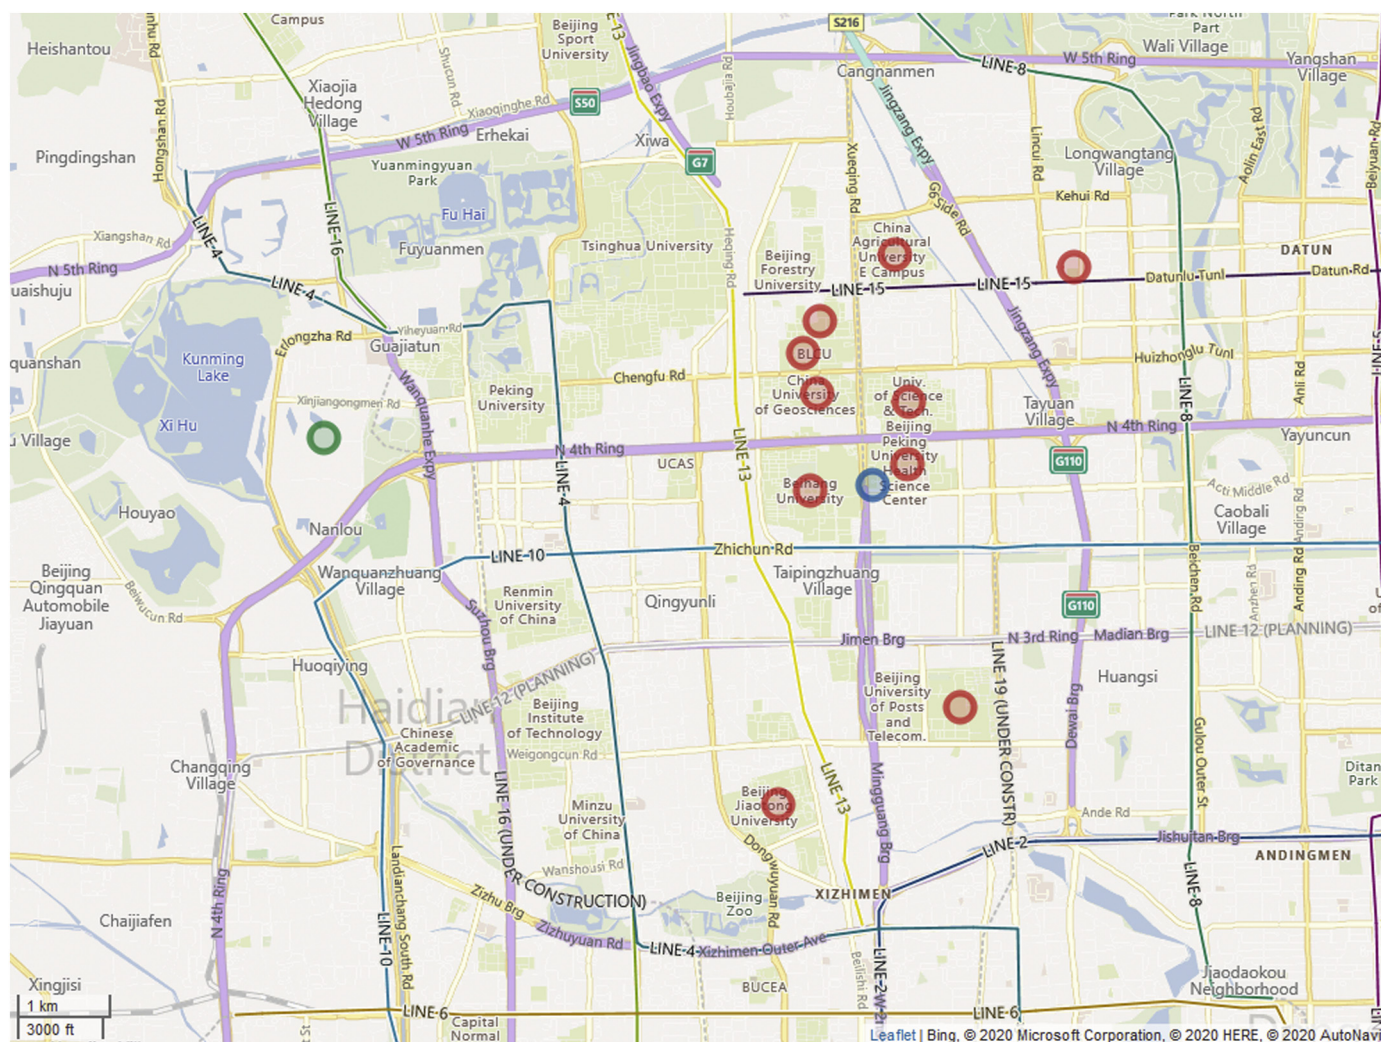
Campus
Heishantou
Beijing Sport University
S216
Park North
Wali Village
Yangshan Village
LINE-8
W 5th Ring
Cangnanmen
Xiaojia Hedong Village
Xiaoqinghe Rd
S50
Erhekai
W 5th Ring
Pingdingshan
Yuanmingyuan Park
Xiwa
G7
Longwangtang Village
Kehui Rd
Fu Hai
Fuyuanmen
Tsinghua University
Beijing Forestry University
China Agricultural University E Campus
LINE-15
LINE-15
Datunlu Tunl
DATUN
Datun Rd
Xiangshan Rd
N 5th Ring
uaishuju
LINE-4
LINE-4
LINE-16
Yiheyuan Rd
Erlongzha Rd
Guajiatun
BLCU
Huizhonglu Tunl
quanshan
Kunming Lake
Peking University
Chengfu Rd
China University of Geosciences
Univ. of Science & Tech. Beijing
Tayuan Village
Jingzang Expy
N 4th Ring
Yayuncun
Xinjiangongmen Rd
Xi Hu
Village
N 4th Ring
UCAS
Peking University Health Science Center
G110
Beihang University
Acti Middle Rd
Caobali Village
Houyao
Nanlou
LINE-10
Zhichun Rd
Beijing Qingquan Automobile Jiayuan
Wanquanzhuang Village
Renmin University of China
Qingyunli
Taipingzhuang Village
G110
Jimen Brg
N 3rd Ring
Madian Brg
LINE 12 (PLANNING)
Huoqiying
LINE 12 (PLANNING)
Beijing University of Posts and Telecom.
Huangsi
Haidian District
Beijing Institute of Technology
Chinese Academic of Governance
Weigongcun Rd
Changqing Village
LINE-16 (UNDER CONSTRUCTION)
Minzu University of China
Beijing Jiaotong University
LINE-13
Mingguang Brg
LINE 19 (UNDER CONSTR)
Dewai Brg
Ande Rd
Jishuitan Brg
LINE-2
ANDINGMEN
Ditan Park
Washousi Rd
Dongwuyuan Rd
XIZHIMEN
Chaijiafen
Zizhu Brg
Zizhuyuan Rd
Beijing Zoo
LINE-4
Xizhimen Outer Ave
LINE-2W-2
Jiaodaokou Neighborhood
Xingjisi
BUCEA
1 km
3000 ft
LINE-6
LINE-6
Capital Normal
LINE-10
Landianchang South Rd
N 4th Ring
Wanquanhe Expy
Suzhou Brg
Beiwucun Rd
Hongshan Rd
Shucun Rd
Jingbao Expy
Heqing Rd
Xueqing Rd
Jingzang Expy
G6 Side Rd
Lincui Rd
Aolin East Rd
Beiyuan Rd
Anli Rd
Beichen Rd
Anzhen Rd
Anding Rd
Gulou Outer St
LINE-8
LINE-8
Beilishi Rd
LINE-13
Leaflet | Bing, © 2020 Microsoft Corporation, © 2020 HERE, © 2020 AutoNavi